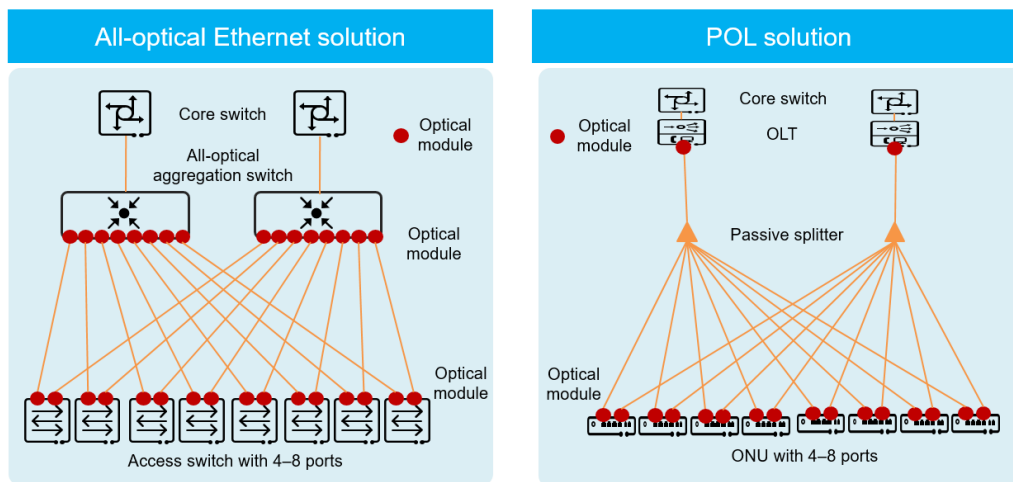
All-optical Ethernet solution

Core switch

Optical module

All-optical aggregation switch

Optical module

Optical module

Access switch with 4–8 ports

POL solution

Core switch

Optical module

OLT

Passive splitter

Optical module

ONU with 4–8 ports